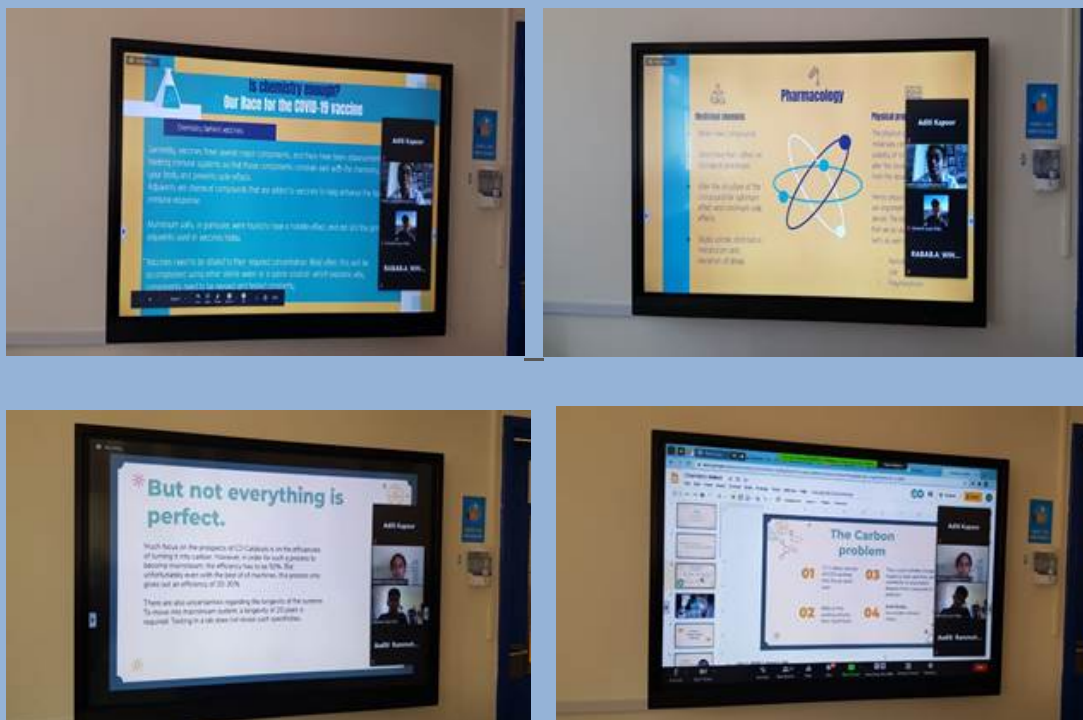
Is chemistry enough? Our Race for the COVID-19 vaccine

Chemistry behind vaccines

Aditi Kapoor

RABAILA WH...

Pharmacology

Medicinal chemists

Physical pr

Aditi Kapoor

RABAILA WH...

But not everything is perfect.

Aditi Kapoor

Aaliti Ramesh...

The Carbon problem

01

02

03

04

Aditi Kapoor

Aaliti Ramesh...